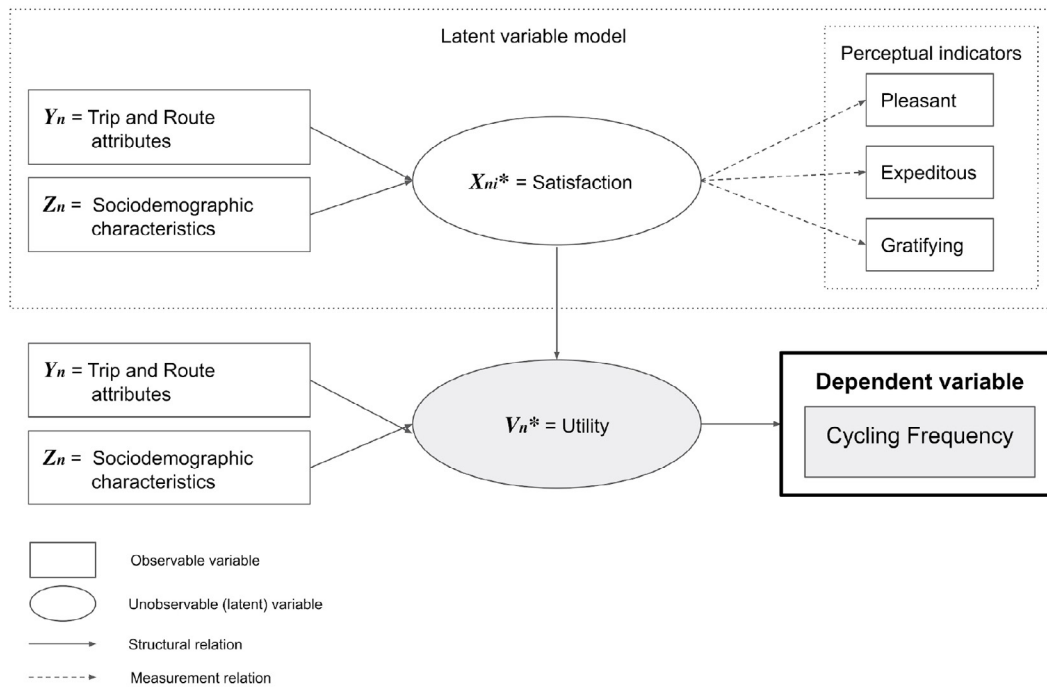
Latent variable model

Perceptual indicators

$Y_n$ = Trip and Route attributes

$Z_n$ = Sociodemographic characteristics

$X_{ni}*$ = Satisfaction

Pleasant

Expeditous

Gratifying

$Y_n$ = Trip and Route attributes

$Z_n$ = Sociodemographic characteristics

$V_n*$ = Utility

Dependent variable

Cycling Frequency

Observable variable

Unobservable (latent) variable

Structural relation

Measurement relation